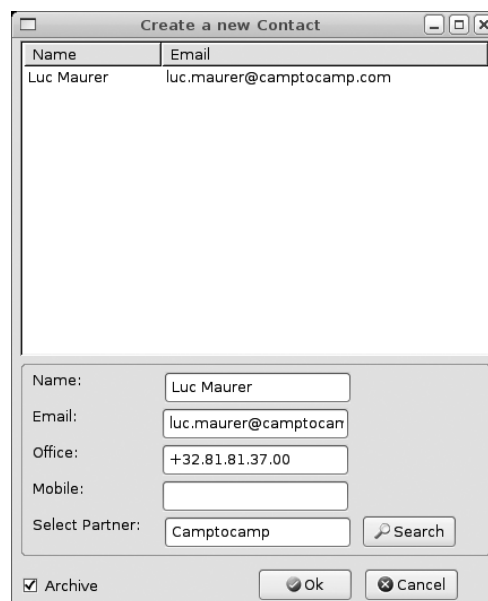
Create a new Contact

| Name | Email |
|---|---|
| Luc Maurer | luc.maurer@camptocamp.com |

Name: Luc Maurer
Email: luc.maurer@camptocan
Office: +32.81.81.37.00
Mobile:
Select Partner: Camptocamp
Search

☑ Archive
Ok
Cancel